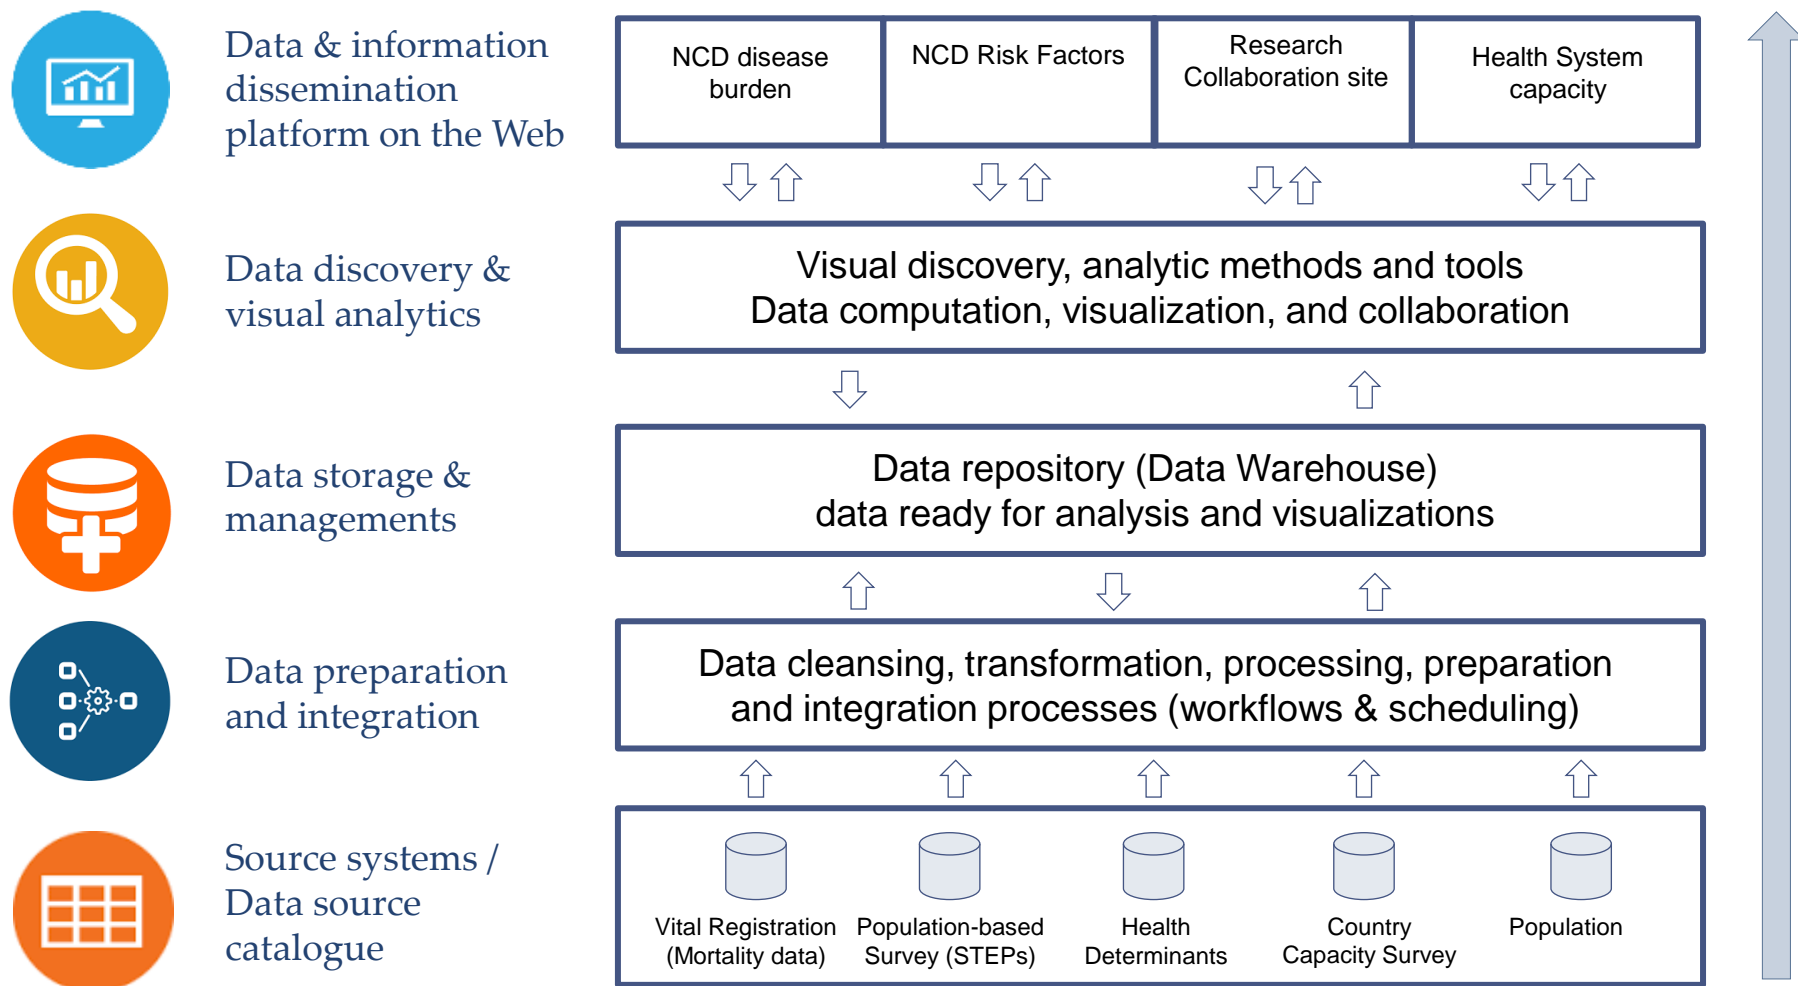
Data & information dissemination platform on the Web

Data discovery & visual analytics

Data storage & managements

Data preparation and integration

Source systems / Data source catalogue

| NCD disease burden | NCD Risk Factors | Research Collaboration site | Health System capacity |
|---|---|---|---|

Visual discovery, analytic methods and tools
Data computation, visualization, and collaboration

Data repository (Data Warehouse)
data ready for analysis and visualizations

Data cleansing, transformation, processing, preparation and integration processes (workflows & scheduling)

Vital Registration (Mortality data)

Population-based Survey (STEPs)

Health Determinants

Country Capacity Survey

Population